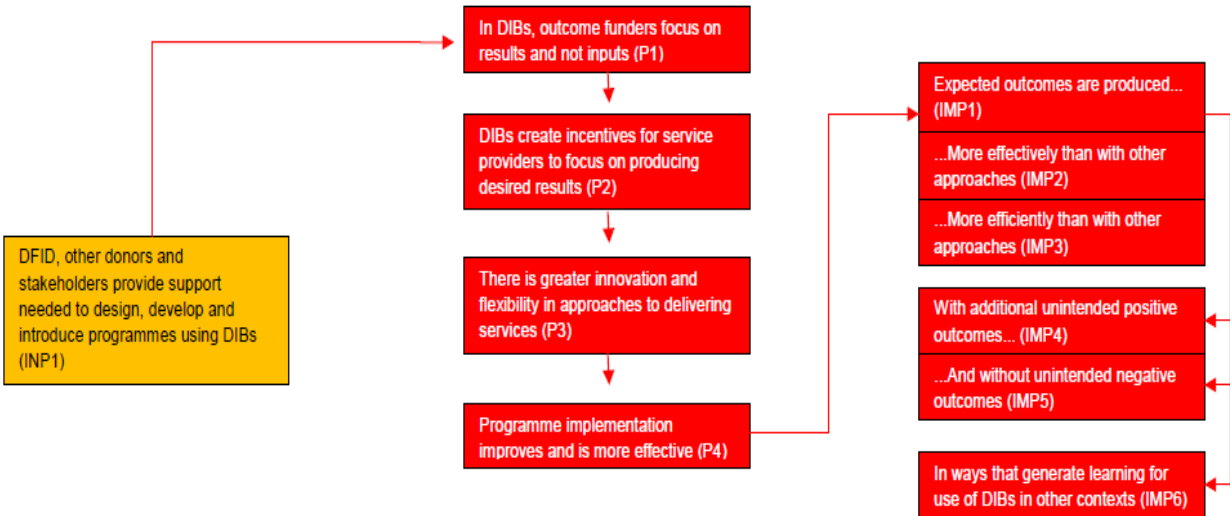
DFID, other donors and stakeholders provide support needed to design, develop and introduce programmes using DIBs (INP1)

In DIBs, outcome funders focus on results and not inputs (P1)

DIBs create incentives for service providers to focus on producing desired results (P2)

There is greater innovation and flexibility in approaches to delivering services (P3)

Programme implementation improves and is more effective (P4)

Expected outcomes are produced... (IMP1)

...More effectively than with other approaches (IMP2)

...More efficiently than with other approaches (IMP3)

With additional unintended positive outcomes... (IMP4)

...And without unintended negative outcomes (IMP5)

In ways that generate learning for use of DIBs in other contexts (IMP6)